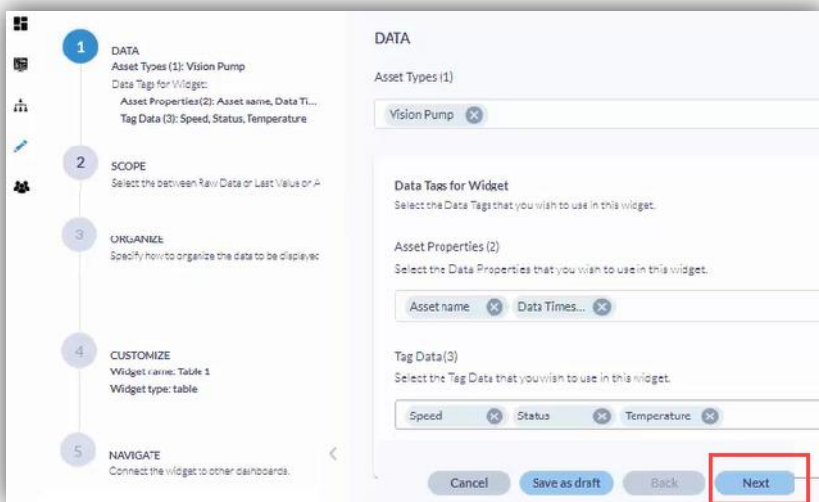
1
DATA
Asset Types (1): Vision Pump
Data Tags for Widget:
Asset Properties(2): Asset name, Data Ti...
Tag Data (3): Speed, Status, Temperature

2
SCOPE
Select the between Raw Data or Last Value or A

3
ORGANIZE
Specify how to organize the data to be displayec

4
CUSTOMIZE
Widget name: Table 1
Widget type: table

5
NAVIGATE
Connect the widget to other dashboards.

DATA

Asset Types (1)

Vision Pump

Data Tags for Widget
Select the Data Tags that you wish to use in this widget.

Asset Properties (2)
Select the Data Properties that you wish to use in this widget.

Asset name
Data Times...

Tag Data (3)
Select the Tag Data that you wish to use in this widget.

Speed
Status
Temperature

Cancel
Save as draft
Back
Next